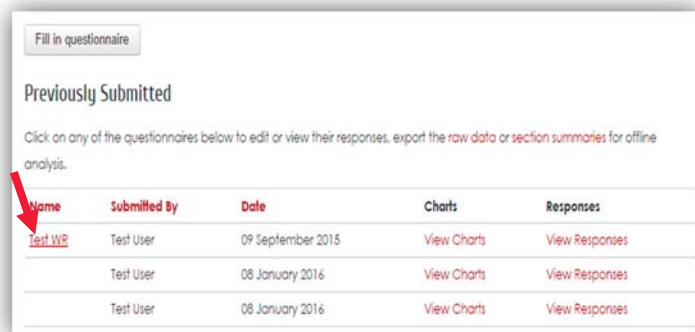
Fill in questionnaire

Previously Submitted

Click on any of the questionnaires below to edit or view their responses, export the raw data or section summaries for offline analysis.

| Name | Submitted By | Date | Charts | Responses |
|---|---|---|---|---|
| Test WR | Test User | 09 September 2015 | View Charts | View Responses |
| | Test User | 08 January 2016 | View Charts | View Responses |
| | Test User | 08 January 2016 | View Charts | View Responses |